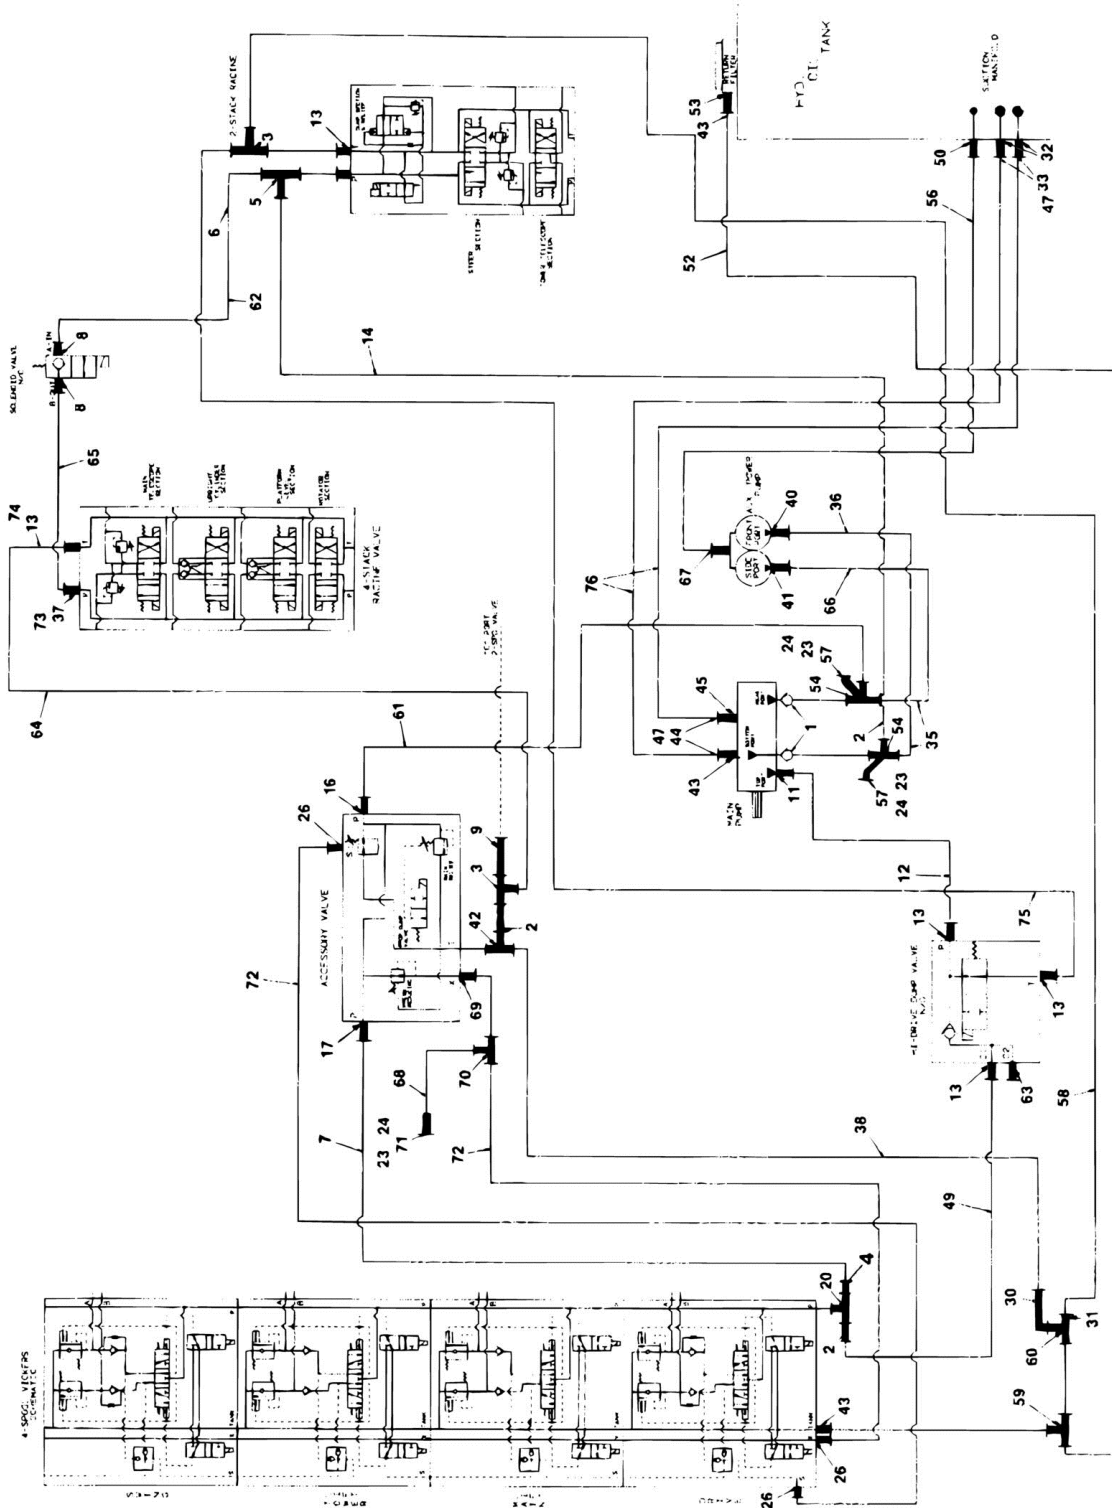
2-STACK RACINE
3
13
5
6
62
STEER SECTION
CRANE TELESCOPE SECTION
53
43
RETURN FILTER
HYD. OIL TANK
SUCTION MANIFOLD
50
32
33
47
56
52
14
SOLENOID VALVE N/C
8
8
65
74
13
73
37
4-STACK RACINE VALVE
MAIN TELESCOPE SECTION
UPRIGHT CYLINDER SECTION
PLATFORM LEVEL SECTION
ROTATOR SECTION
40
36
67
41
66
76
SIDE PORT
FRONT PORT
AUX. POWER PUMP
64
TO P PORT 2-SPOOL VALVE
61
45
47
44
43
57
54
24
23
1
2
54
35
57
24
23
11
MAIN PUMP
16
26
9
3
42
2
ACCESSORY VALVE
12
75
13
13
HI-DRIVE DUMP VALVE N/C
13
63
58
72
17
69
70
68
71
24
23
7
72
38
49
4
20
2
30
31
60
59
43
26
26
4-SPOOL VICKERS SCHEMATIC